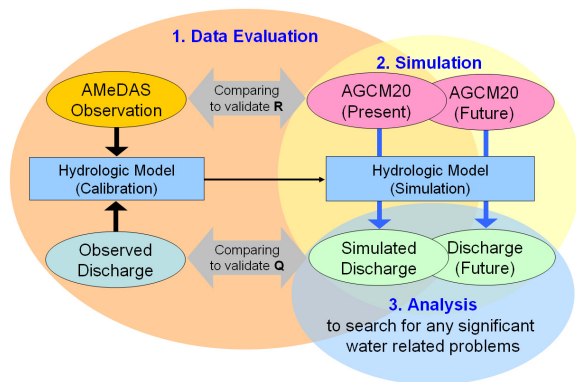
1. Data Evaluation

2. Simulation

AMeDAS Observation

Comparing to validate **R**

AGCM20 (Present)

AGCM20 (Future)

Hydrologic Model (Calibration)

Hydrologic Model (Simulation)

Observed Discharge

Comparing to validate **Q**

Simulated Discharge

Discharge (Future)

3. Analysis
to search for any significant water related problems